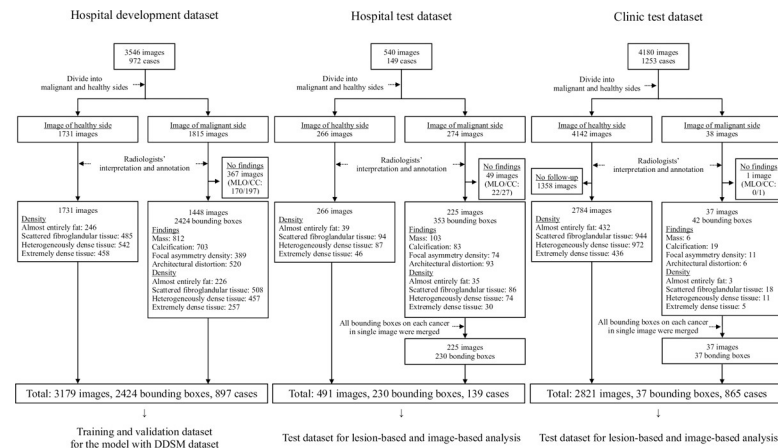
Hospital development dataset

3546 images
972 cases

Divide into malignant and healthy sides

Image of healthy side
1731 images

Image of malignant side
1815 images

Radiologists' interpretation and annotation

No findings
367 images
(MLO/CC: 170/197)

1731 images
Density
Almost entirely fat: 246
Scattered fibroglandular tissue: 485
Heterogeneously dense tissue: 542
Extremely dense tissue: 458

1448 images
2424 bounding boxes
Findings
Mass: 812
Calcification: 703
Focal asymmetry density: 389
Architectural distortion: 520
Density
Almost entirely fat: 226
Scattered fibroglandular tissue: 508
Heterogeneously dense tissue: 457
Extremely dense tissue: 257

Total: 3179 images, 2424 bounding boxes, 897 cases

↓

Training and validation dataset for the model with DDSM dataset

Hospital test dataset

540 images
149 cases

Divide into malignant and healthy sides

Image of healthy side
266 images

Image of malignant side
274 images

Radiologists' interpretation and annotation

No findings
49 images
(MLO/CC: 22/27)

266 images
Density
Almost entirely fat: 39
Scattered fibroglandular tissue: 94
Heterogeneously dense tissue: 87
Extremely dense tissue: 46

225 images
353 bounding boxes
Findings
Mass: 103
Calcification: 83
Focal asymmetry density: 74
Architectural distortion: 93
Density
Almost entirely fat: 35
Scattered fibroglandular tissue: 86
Heterogeneously dense tissue: 74
Extremely dense tissue: 30

All bounding boxes on each cancer in single image were merged

225 images
230 bounding boxes

Total: 491 images, 230 bounding boxes, 139 cases

↓

Test dataset for lesion-based and image-based analysis

Clinic test dataset

4180 images
1253 cases

Divide into malignant and healthy sides

Image of healthy side
4142 images

Image of malignant side
38 images

Radiologists' interpretation and annotation

No follow-up
1358 images

No findings
1 image
(MLO/CC: 0/1)

2784 images
Density
Almost entirely fat: 432
Scattered fibroglandular tissue: 944
Heterogeneously dense tissue: 972
Extremely dense tissue: 436

37 images
42 bounding boxes
Findings
Mass: 6
Calcification: 19
Focal asymmetry density: 11
Architectural distortion: 6
Density
Almost entirely fat: 3
Scattered fibroglandular tissue: 18
Heterogeneously dense tissue: 11
Extremely dense tissue: 5

All bounding boxes on each cancer in single image were merged

37 images
37 bounding boxes

Total: 2821 images, 37 bounding boxes, 865 cases

↓

Test dataset for lesion-based and image-based analysis